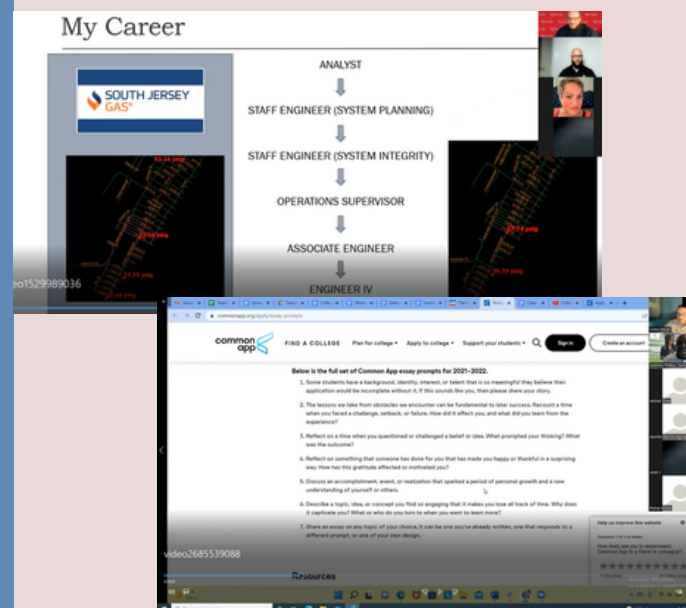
My Career

SOUTH JERSEY GAS

ANALYST

STAFF ENGINEER (SYSTEM PLANNING)

STAFF ENGINEER (SYSTEM INTEGRITY)

OPERATIONS SUPERVISOR

ASSOCIATE ENGINEER

ENGINEER IV

53.14 psig

psig

psig

psig

psig

36.39 psig

eo1529989036

commonapp.org/apply/essay-prompts

common app

FIND A COLLEGE Plan for college Apply to college Support your students Sign in Create an account

Below is the full set of Common App essay prompts for 2021–2022.

1. Some students have a background, identity, interest, or talent that is so meaningful they believe their application would be incomplete without it. If this sounds like you, then please share your story.

2. The lessons we take from obstacles we encounter can be fundamental to later success. Recount a time when you faced a challenge, setback, or failure. How did it affect you, and what did you learn from the experience?

3. Reflect on a time when you questioned or challenged a belief or idea. What prompted your thinking? What was the outcome?

4. Reflect on something that someone has done for you that has made you happy or thankful in a surprising way. How has this gratitude affected or motivated you?

5. Discuss an accomplishment, event, or realization that sparked a period of personal growth and a new understanding of yourself or others.

6. Describe a topic, idea, or concept you find so engaging that it makes you lose all track of time. Why does it captivate you? What or who do you turn to when you want to learn more?

7. Share an essay on any topic of your choice. It can be one you've already written, one that responds to a different prompt, or one of your own design.

Help us improve this website

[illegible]

video2685539088

Resources